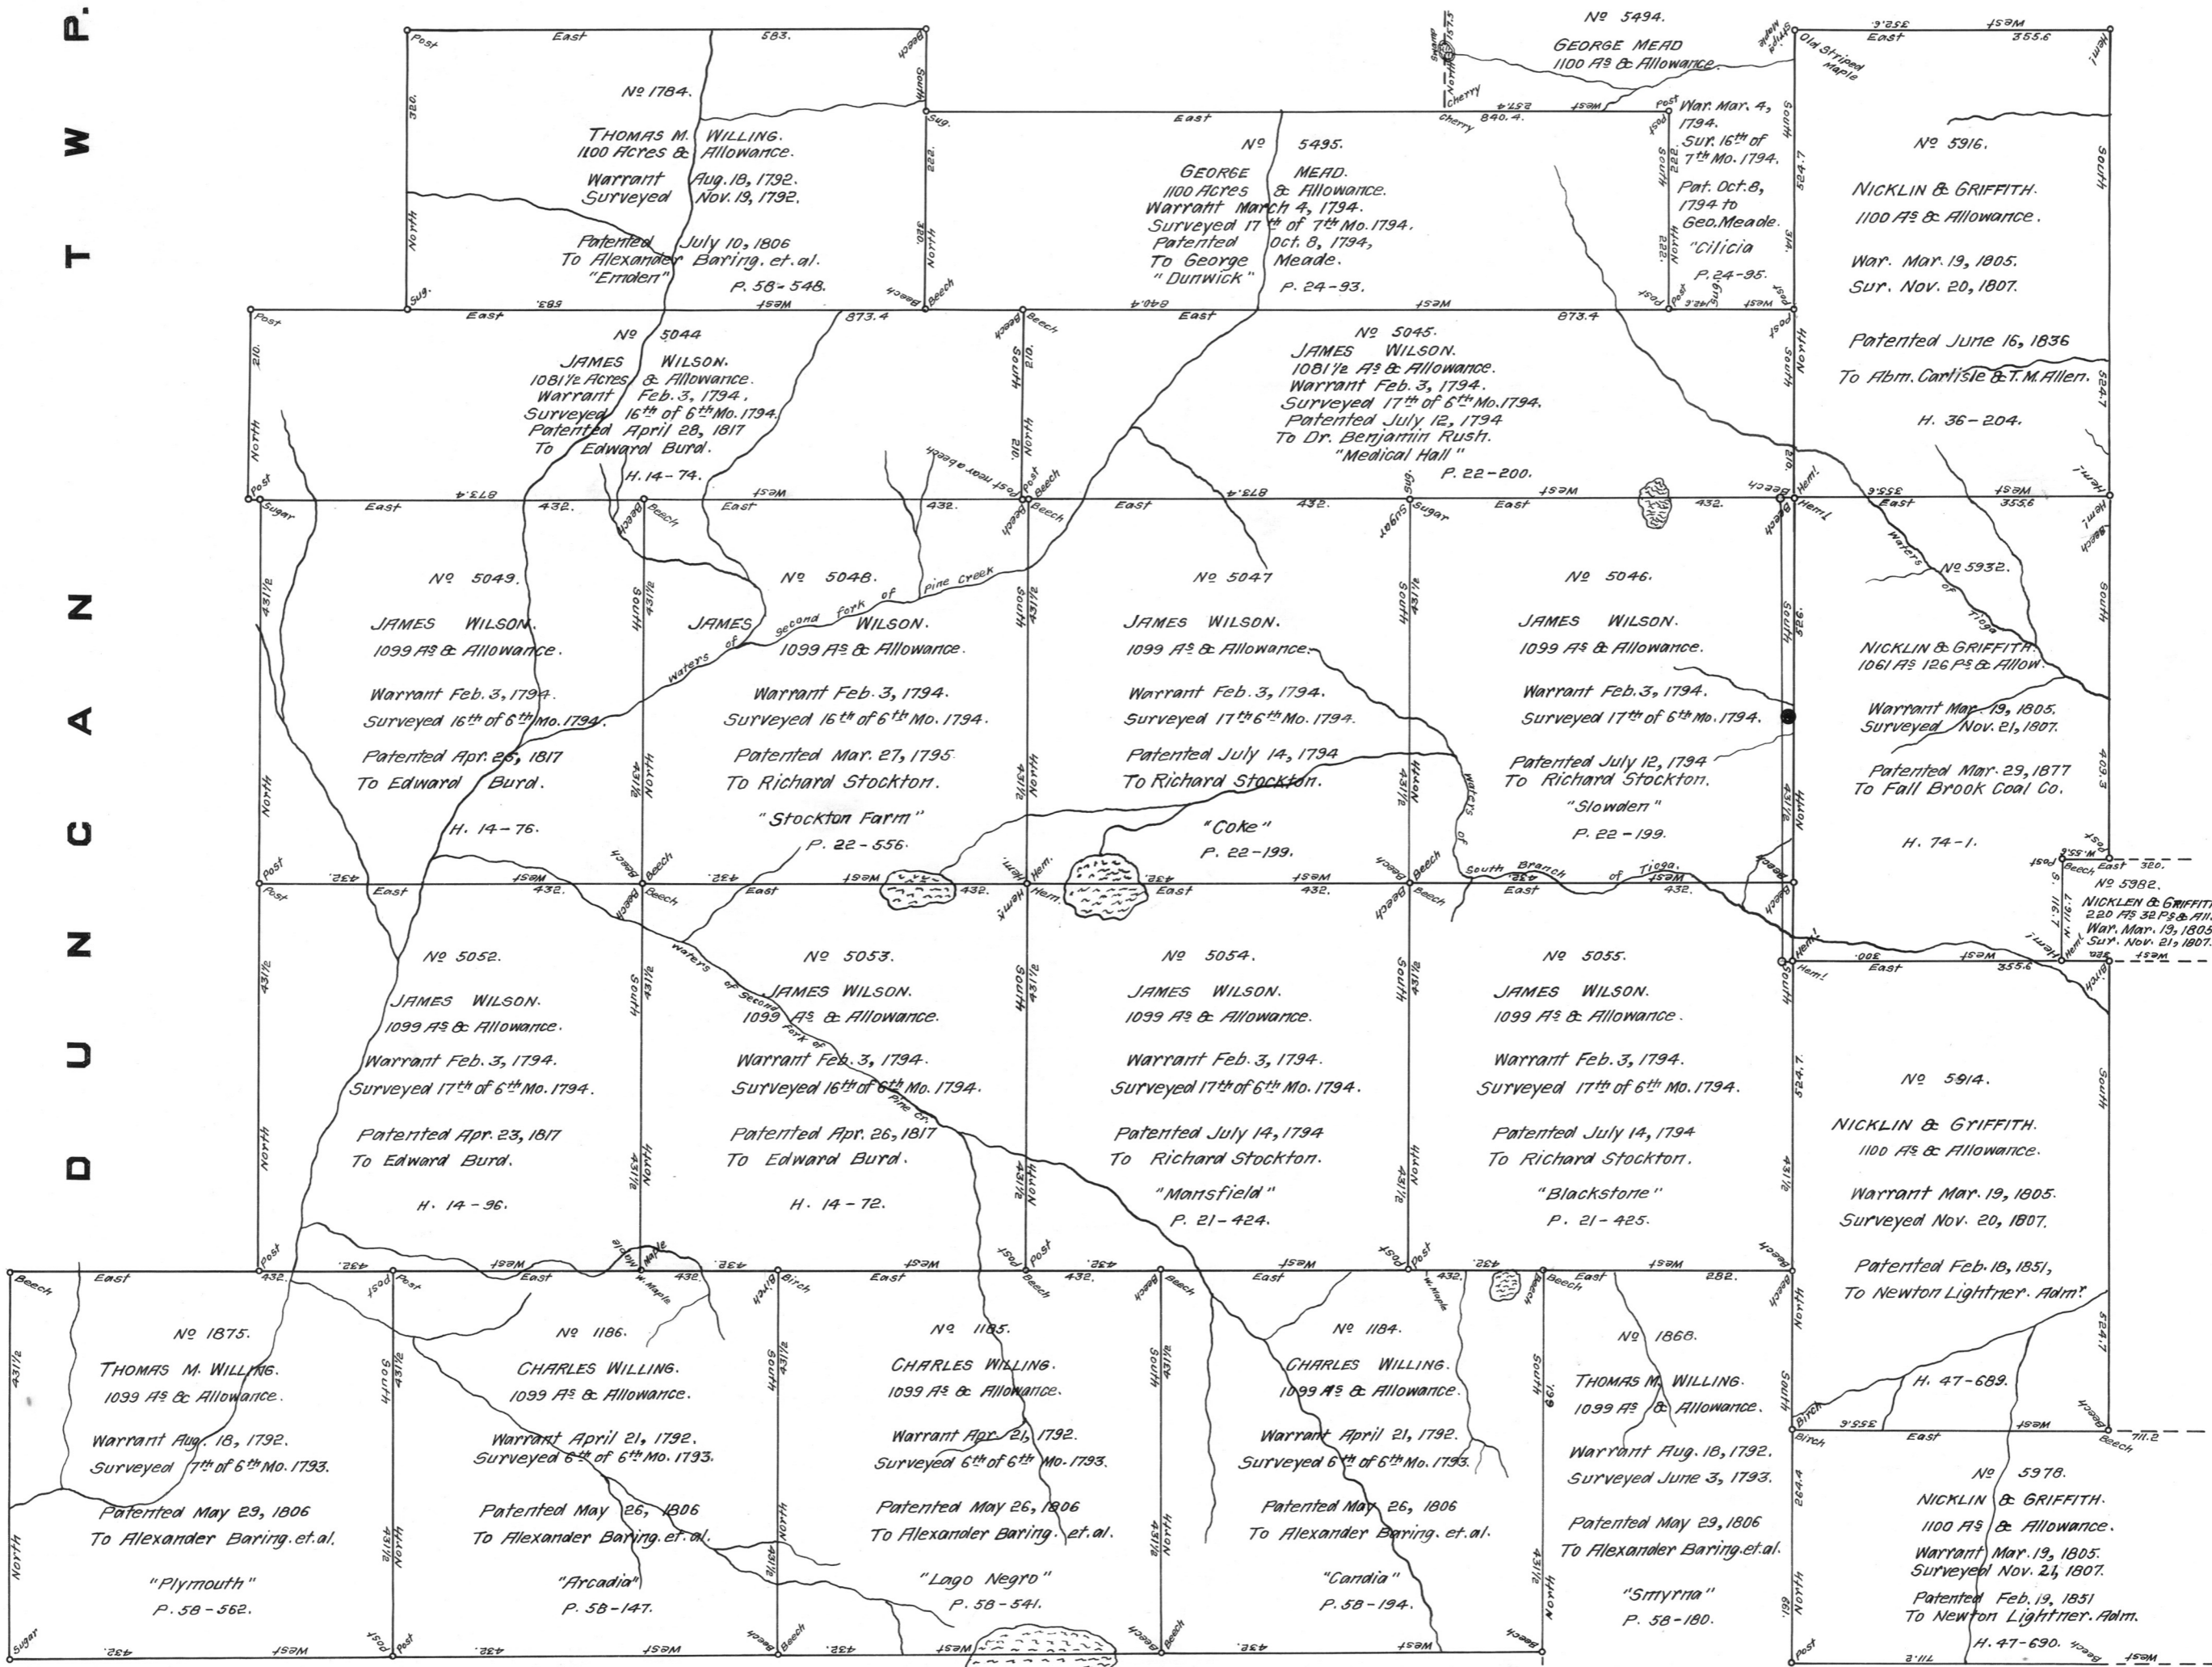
DUNCAN TWP.

Nº 1784.
THOMAS M. WILLING.
1100 Acres & Allowance.
Warrant Aug. 18, 1792.
Surveyed Nov. 19, 1792.
Patented July 10, 1806
To Alexander Baring. et. al.
"Emden"
P. 58-548.

Nº 5494.
GEORGE MEAD
1100 Aˢ & Allowance.

Nº 5495.
GEORGE MEAD.
1100 Acres & Allowance.
Warrant March 4, 1794.
Surveyed 17th of 7th Mo. 1794.
Patented Oct. 8, 1794,
To George Meade.
"Dunwick"
P. 24-93.

War. Mar. 4, 1794.
Sur. 16th of 7th Mo. 1794.
Pat. Oct. 8, 1794 to Geo. Meade.
"Cilicia"
P. 24-95.

Nº 5916.
NICKLIN & GRIFFITH.
1100 Aˢ & Allowance.
War. Mar. 19, 1805.
Sur. Nov. 20, 1807.
Patented June 16, 1836
To Abm. Carlisle & T. M. Allen.
H. 36-204.

Nº 5044
JAMES WILSON.
1081½ Acres & Allowance.
Warrant Feb. 3, 1794.
Surveyed 16th of 6th Mo. 1794.
Patented April 28, 1817
To Edward Burd.
H. 14-74.

Nº 5045.
JAMES WILSON.
1081½ Aˢ & Allowance.
Warrant Feb. 3, 1794.
Surveyed 17th of 6th Mo. 1794.
Patented July 12, 1794
To Dr. Benjamin Rush.
"Medical Hall"
P. 22-200.

Nº 5049.
JAMES WILSON.
1099 Aˢ & Allowance.
Warrant Feb. 3, 1794.
Surveyed 16th of 6th Mo. 1794.
Patented Apr. 26, 1817
To Edward Burd.
H. 14-76.

Nº 5048.
JAMES WILSON.
1099 Aˢ & Allowance.
Warrant Feb. 3, 1794.
Surveyed 16th of 6th Mo. 1794.
Patented Mar. 27, 1795
To Richard Stockton.
"Stockton Farm"
P. 22-556.

waters of second fork of Pine Creek

Nº 5047
JAMES WILSON.
1099 Aˢ & Allowance.
Warrant Feb. 3, 1794.
Surveyed 17th 6th Mo. 1794.
Patented July 14, 1794
To Richard Stockton.
"Coke"
P. 22-199.

Nº 5046.
JAMES WILSON.
1099 Aˢ & Allowance.
Warrant Feb. 3, 1794.
Surveyed 17th of 6th Mo. 1794.
Patented July 12, 1794
To Richard Stockton.
"Slowden"
P. 22-199.

Nº 5932.
waters of Tioga
NICKLIN & GRIFFITH.
1061 Aˢ 126 Pˢ & Allow.
Warrant Mar. 19, 1805.
Surveyed Nov. 21, 1807.
Patented Mar. 29, 1877
To Fall Brook Coal Co.
H. 74-1.

waters of South Branch of Tioga.

Nº 5982.
NICKLEN & GRIFFITH
220 Aˢ 32 Pˢ & All.
War. Mar. 19, 1805
Sur. Nov. 21, 1807.

Nº 5052.
JAMES WILSON.
1099 Aˢ & Allowance.
Warrant Feb. 3, 1794.
Surveyed 17th of 6th Mo. 1794.
Patented Apr. 23, 1817
To Edward Burd.
H. 14-96.

Nº 5053.
JAMES WILSON.
1099 Aˢ & Allowance.
Warrant Feb. 3, 1794.
Surveyed 16th of 6th Mo. 1794.
Patented Apr. 26, 1817
To Edward Burd.
H. 14-72.

waters of Second Fork of Pine Cr.

Nº 5054.
JAMES WILSON.
1099 Aˢ & Allowance.
Warrant Feb. 3, 1794.
Surveyed 17th of 6th Mo. 1794.
Patented July 14, 1794
To Richard Stockton.
"Mansfield"
P. 21-424.

Nº 5055.
JAMES WILSON.
1099 Aˢ & Allowance.
Warrant Feb. 3, 1794.
Surveyed 17th of 6th Mo. 1794.
Patented July 14, 1794
To Richard Stockton.
"Blackstone"
P. 21-425.

Nº 5914.
NICKLIN & GRIFFITH.
1100 Aˢ & Allowance.
Warrant Mar. 19, 1805.
Surveyed Nov. 20, 1807.
Patented Feb. 18, 1851,
To Newton Lightner. Admʳ.
H. 47-689.

Nº 1875.
THOMAS M. WILLING.
1099 Aˢ & Allowance.
Warrant Aug. 18, 1792.
Surveyed 7th of 6th Mo. 1793.
Patented May 29, 1806
To Alexander Baring. et. al.
"Plymouth"
P. 58-562.

Nº 1186.
CHARLES WILLING.
1099 Aˢ & Allowance.
Warrant April 21, 1792.
Surveyed 6th of 6th Mo. 1793.
Patented May 26, 1806
To Alexander Baring. et. al.
"Arcadia"
P. 58-147.

Nº 1185.
CHARLES WILLING.
1099 Aˢ & Allowance.
Warrant Apr. 21, 1792.
Surveyed 6th of 6th Mo. 1793.
Patented May 26, 1806
To Alexander Baring. et. al.
"Lago Negro"
P. 58-541.

Nº 1184.
CHARLES WILLING.
1099 Aˢ & Allowance.
Warrant April 21, 1792.
Surveyed 6th of 6th Mo. 1793.
Patented May 26, 1806
To Alexander Baring. et. al.
"Candia"
P. 58-194.

Nº 1868.
THOMAS M. WILLING.
1099 Aˢ & Allowance.
Warrant Aug. 18, 1792.
Surveyed June 3, 1793.
Patented May 29, 1806
To Alexander Baring. et. al.
"Smyrna"
P. 58-180.

Nº 5978.
NICKLIN & GRIFFITH.
1100 Aˢ & Allowance.
Warrant Mar. 19, 1805.
Surveyed Nov. 21, 1807.
Patented Feb. 19, 1851
To Newton Lightner. Adm.
H. 47-690.